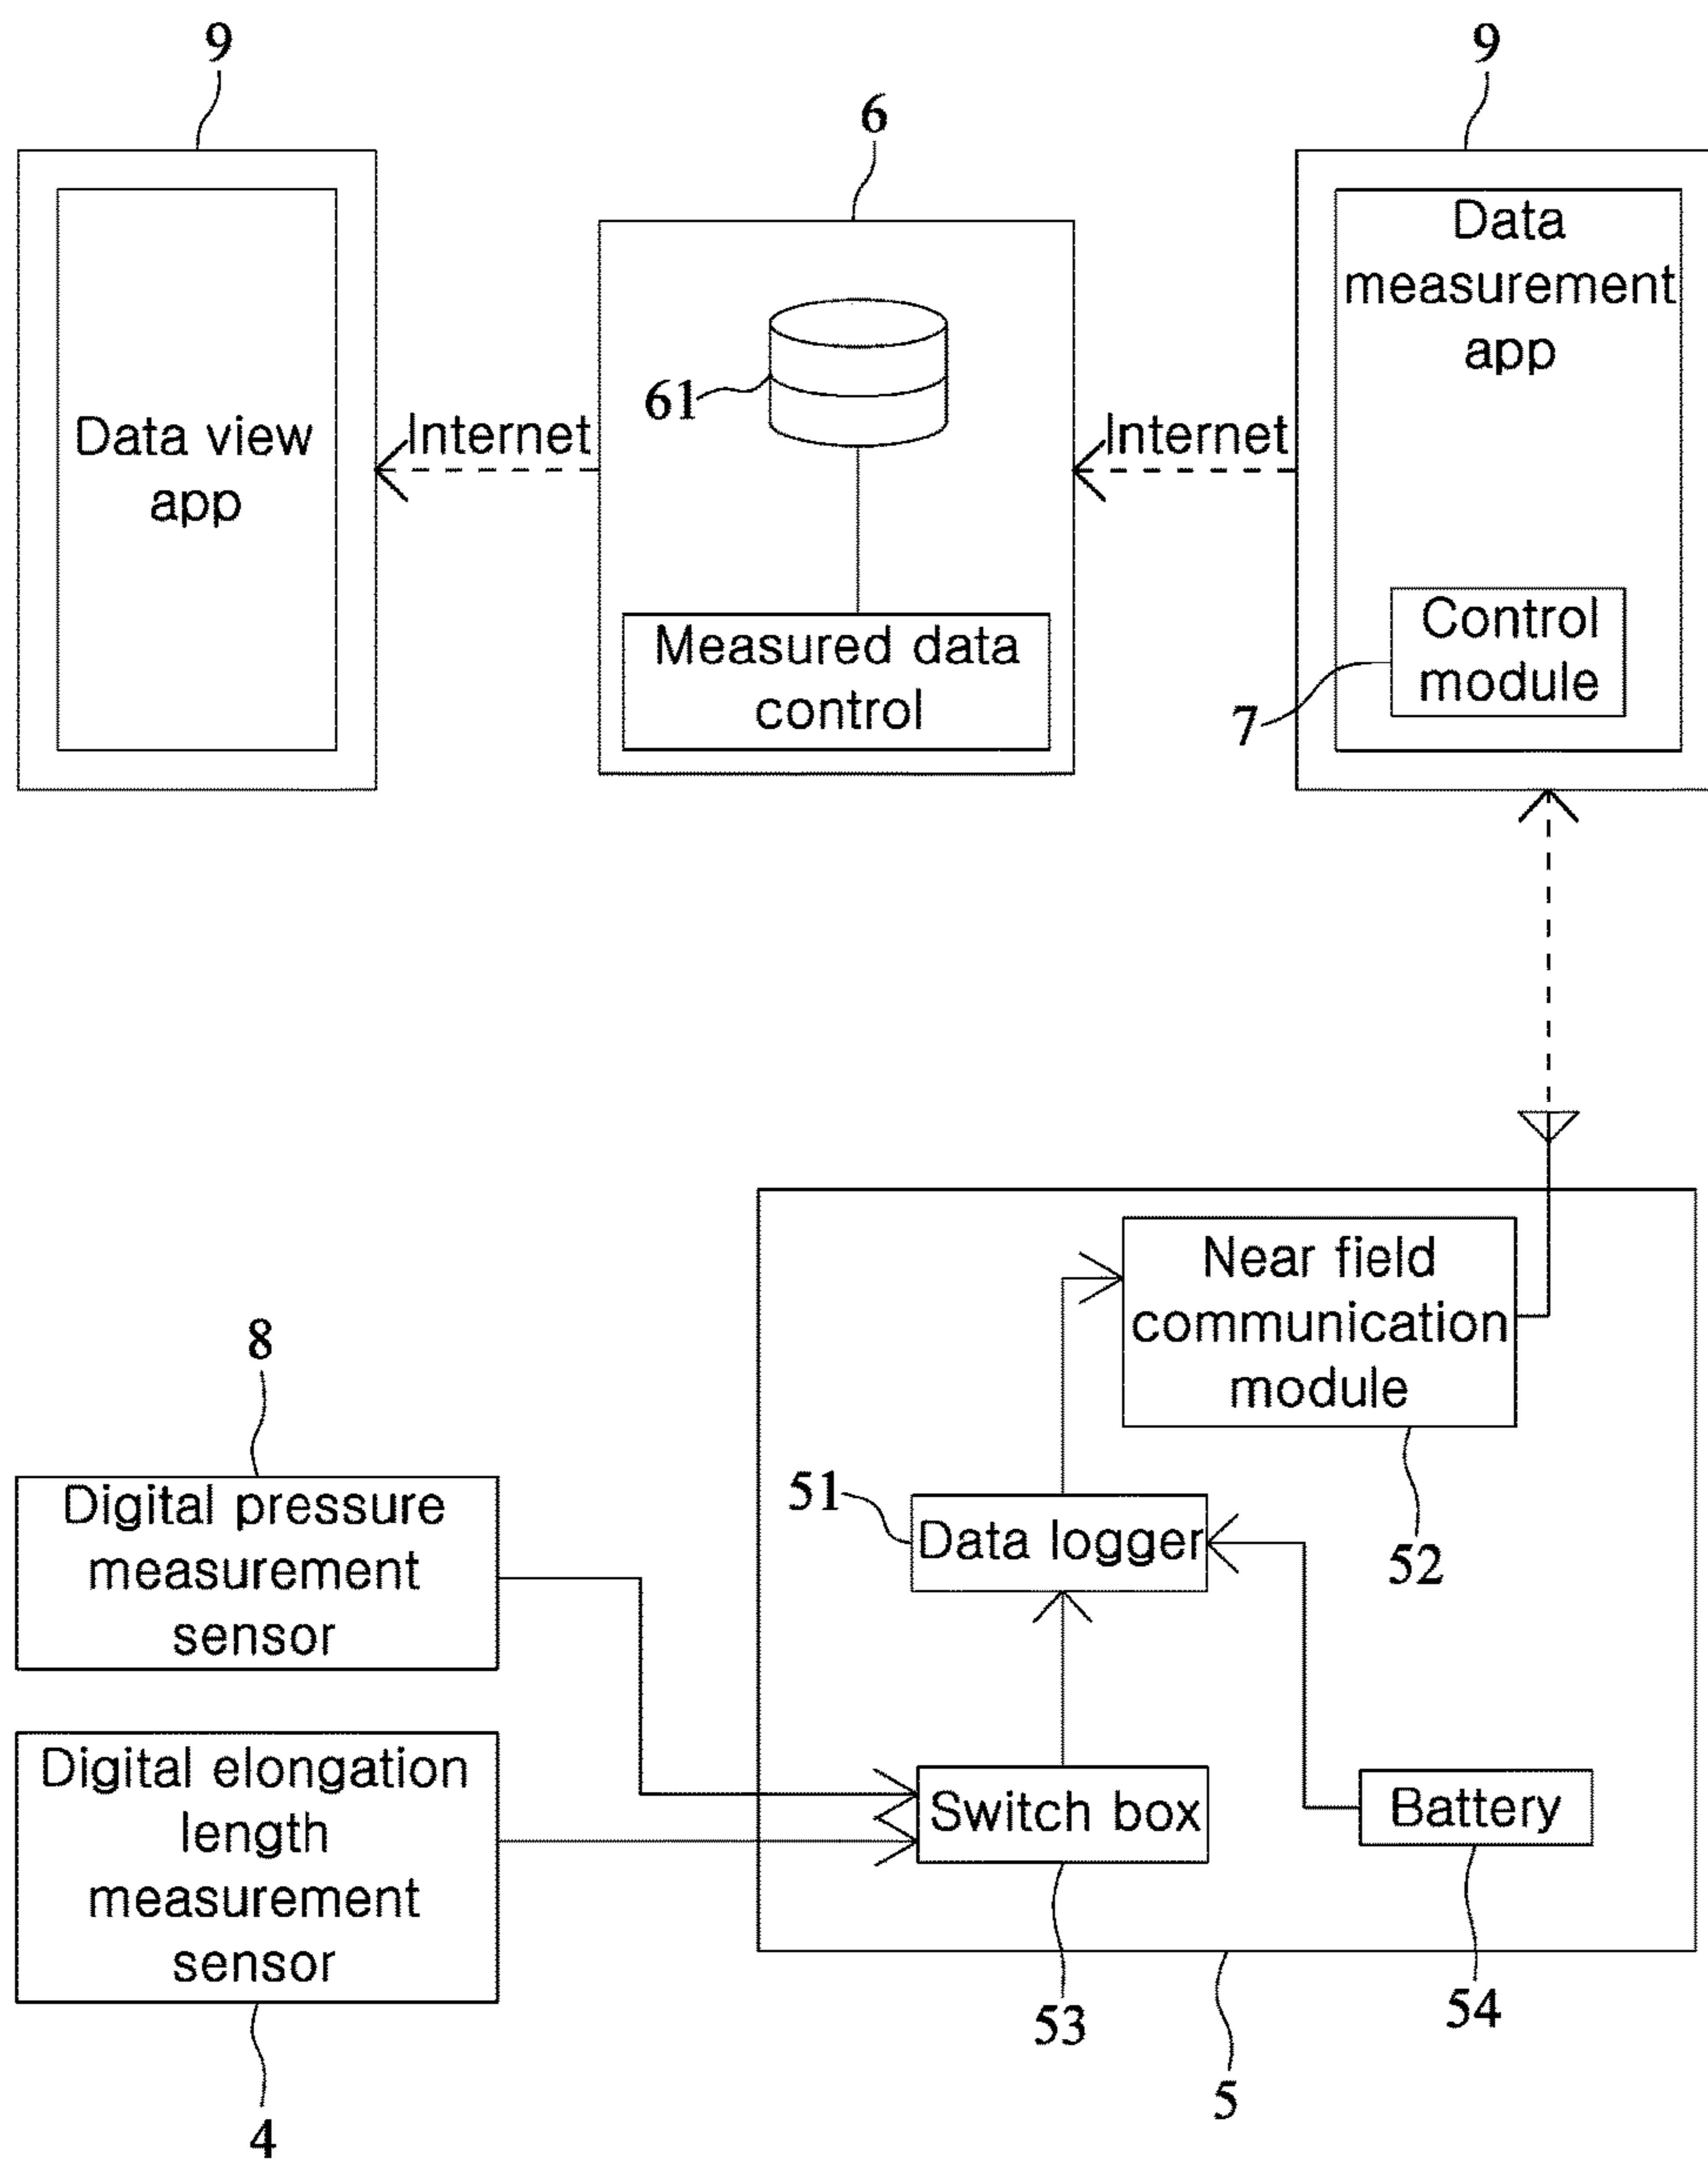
9

6

9

Data measurement app

61

Data view app

Internet

Internet

Measured data control

Control module

7

Near field communication module

8

Digital pressure measurement sensor

51

Data logger

52

Digital elongation length measurement sensor

Switch box

Battery

53

54

5

4